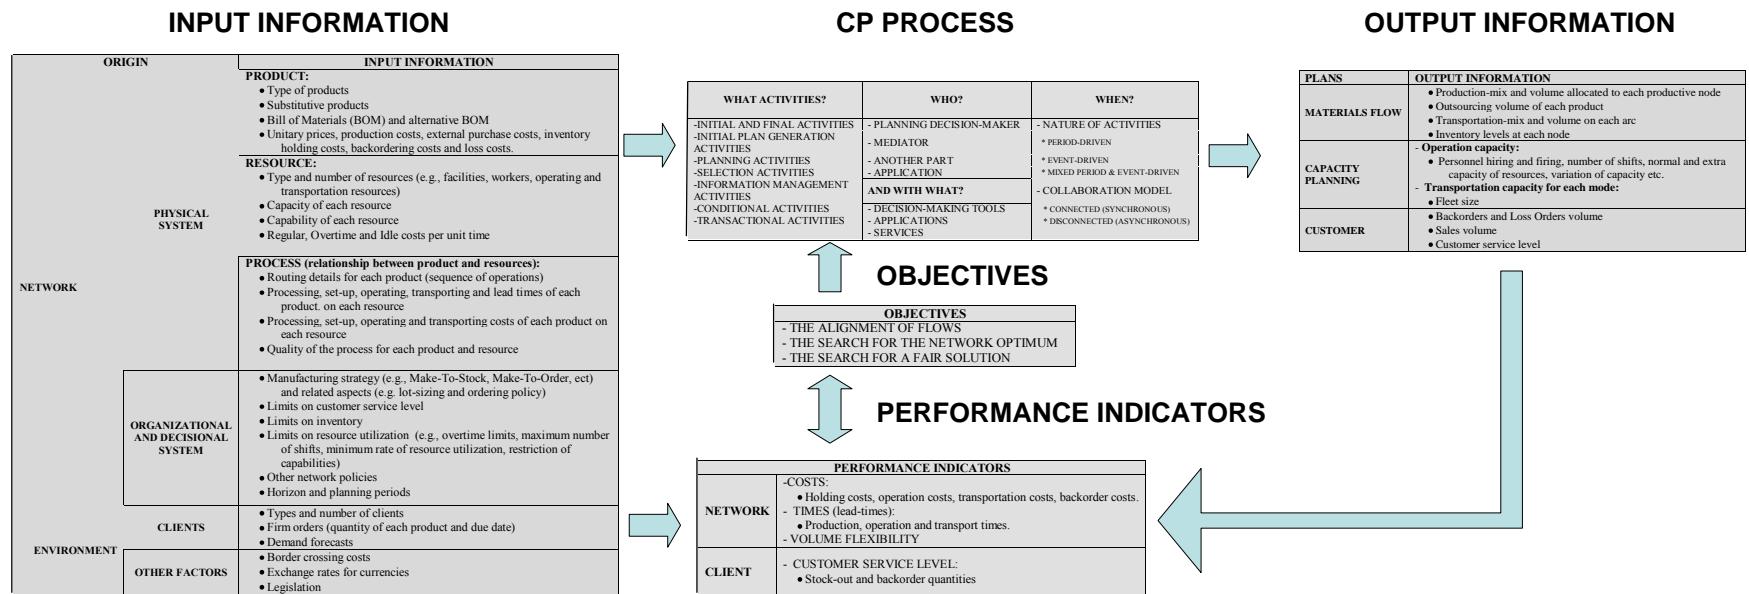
INPUT INFORMATION

CP PROCESS

OUTPUT INFORMATION

| ORIGIN | | INPUT INFORMATION |
|---|---|---|
| NETWORK | PHYSICAL SYSTEM | PRODUCT: • Type of products • Substitutive products • Bill of Materials (BOM) and alternative BOM • Unitary prices, production costs, external purchase costs, inventory holding costs, backordering costs and loss costs. |
| | | RESOURCE: • Type and number of resources (e.g., facilities, workers, operating and transportation resources) • Capacity of each resource • Capability of each resource • Regular, Overtime and Idle costs per unit time |
| | | PROCESS (relationship between product and resources): • Routing details for each product (sequence of operations) • Processing, set-up, operating, transporting and lead times of each product. on each resource • Processing, set-up, operating and transporting costs of each product on each resource • Quality of the process for each product and resource |
| | ORGANIZATIONAL AND DECISIONAL SYSTEM | • Manufacturing strategy (e.g., Make-To-Stock, Make-To-Order, ect) and related aspects (e.g. lot-sizing and ordering policy) • Limits on customer service level • Limits on inventory • Limits on resource utilization (e.g., overtime limits, maximum number of shifts, minimum rate of resource utilization, restriction of capabilities) • Other network policies • Horizon and planning periods |
| ENVIRONMENT | CLIENTS | • Types and number of clients • Firm orders (quantity of each product and due date) • Demand forecasts |
| | OTHER FACTORS | • Border crossing costs • Exchange rates for currencies • Legislation |

| WHAT ACTIVITIES? | WHO? | WHEN? |
|---|---|---|
| -INITIAL AND FINAL ACTIVITIES -INITIAL PLAN GENERATION ACTIVITIES -PLANNING ACTIVITIES -SELECTION ACTIVITIES -INFORMATION MANAGEMENT ACTIVITIES -CONDITIONAL ACTIVITIES -TRANSACTIONAL ACTIVITIES | - PLANNING DECISION-MAKER - MEDIATOR - ANOTHER PART - APPLICATION AND WITH WHAT? - DECISION-MAKING TOOLS - APPLICATIONS - SERVICES | - NATURE OF ACTIVITIES * PERIOD-DRIVEN * EVENT-DRIVEN * MIXED PERIOD & EVENT-DRIVEN - COLLABORATION MODEL * CONNECTED (SYNCHRONOUS) * DISCONNECTED (ASYNCHRONOUS) |

| PLANS | OUTPUT INFORMATION |
|---|---|
| MATERIALS FLOW | • Production-mix and volume allocated to each productive node • Outsourcing volume of each product • Transportation-mix and volume on each arc • Inventory levels at each node |
| CAPACITY PLANNING | - Operation capacity: • Personnel hiring and firing, number of shifts, normal and extra capacity of resources, variation of capacity etc. - Transportation capacity for each mode: • Fleet size |
| CUSTOMER | • Backorders and Loss Orders volume • Sales volume • Customer service level |

OBJECTIVES

| OBJECTIVES |
|---|
| - THE ALIGNMENT OF FLOWS - THE SEARCH FOR THE NETWORK OPTIMUM - THE SEARCH FOR A FAIR SOLUTION |

PERFORMANCE INDICATORS

| PERFORMANCE INDICATORS | |
|---|---|
| NETWORK | -COSTS: • Holding costs, operation costs, transportation costs, backorder costs. - TIMES (lead-times): • Production, operation and transport times. - VOLUME FLEXIBILITY |
| CLIENT | - CUSTOMER SERVICE LEVEL: • Stock-out and backorder quantities |